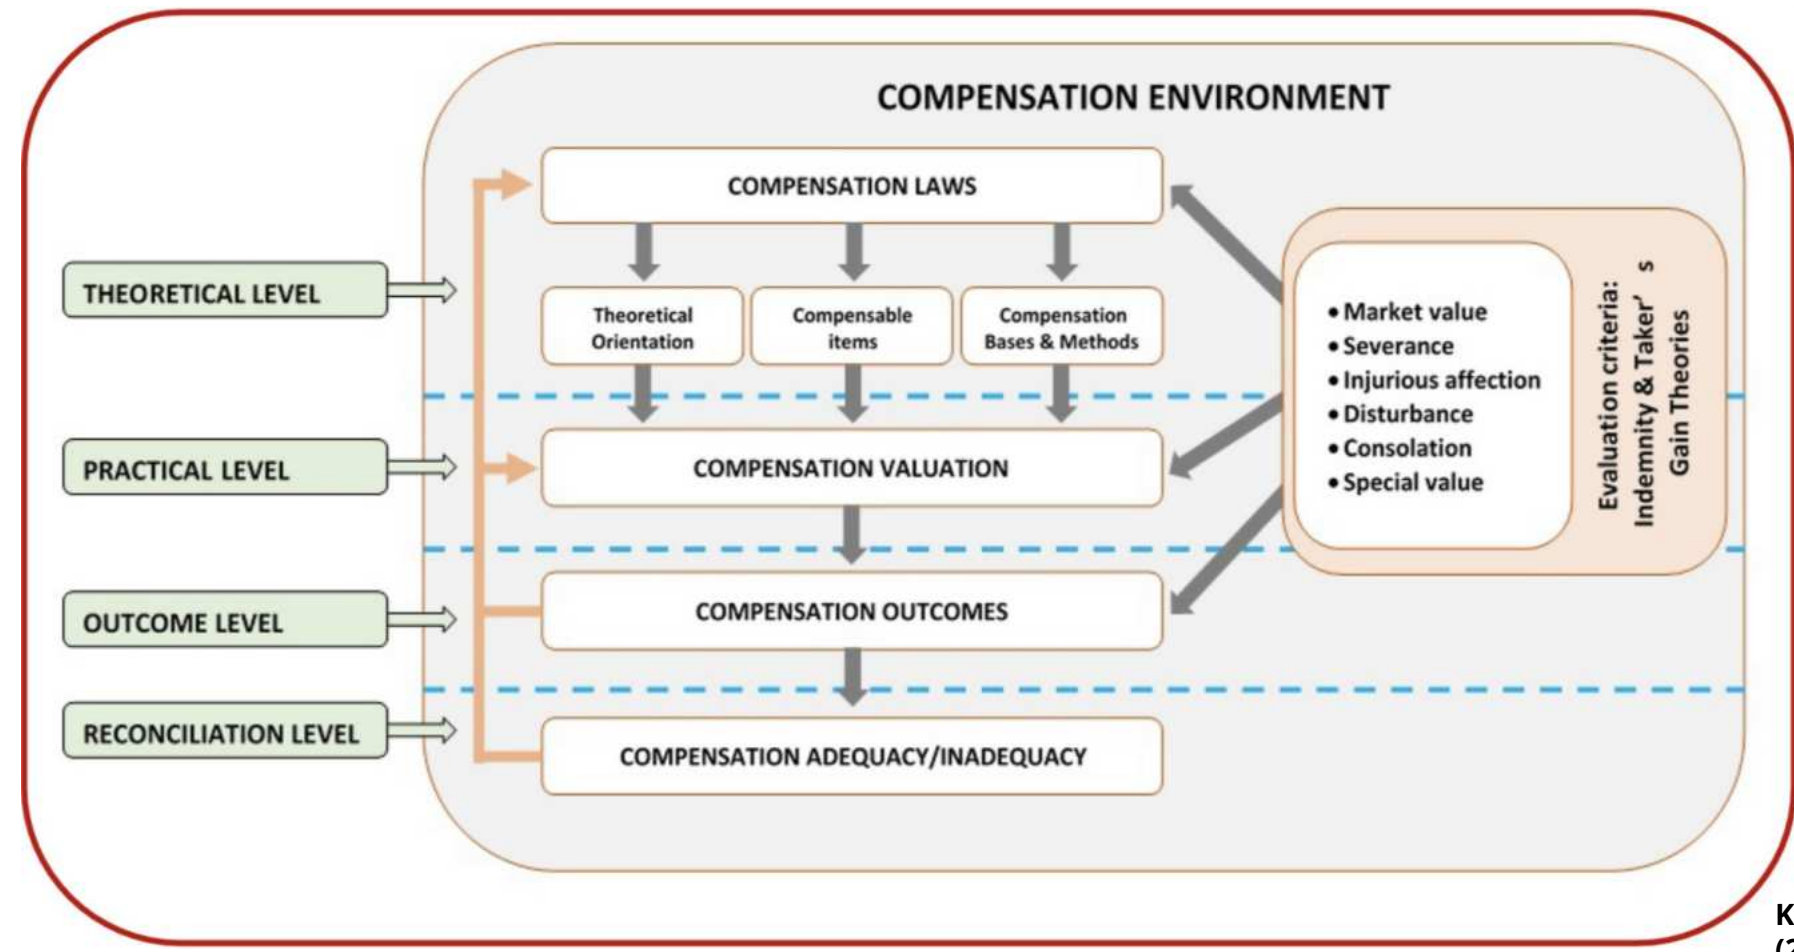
COMPENSATION ENVIRONMENT

THEORETICAL LEVEL

PRACTICAL LEVEL

OUTCOME LEVEL

RECONCILIATION LEVEL

COMPENSATION LAWS

Theoretical Orientation

Compensable items

Compensation Bases & Methods

COMPENSATION VALUATION

COMPENSATION OUTCOMES

COMPENSATION ADEQUACY/INADEQUACY

• Market value
• Severance
• Injurious affection
• Disturbance
• Consolation
• Special value

Evaluation criteria: Indemnity & Taker' s Gain Theories

K
(2